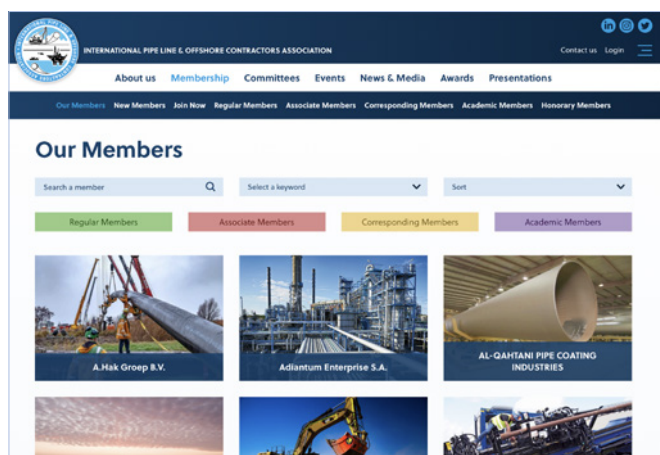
INTERNATIONAL PIPE LINE & OFFSHORE CONTRACTORS ASSOCIATION

Contact us Login

About us Membership Committees Events News & Media Awards Presentations

Our Members New Members Join Now Regular Members Associate Members Corresponding Members Academic Members Honorary Members

Our Members

Search a member

Select a keyword

Sort

Regular Members

Associate Members

Corresponding Members

Academic Members

A.Hak Groep B.V.

Adiantum Enterprise S.A.

AL-QAHTANI PIPE COATING INDUSTRIES